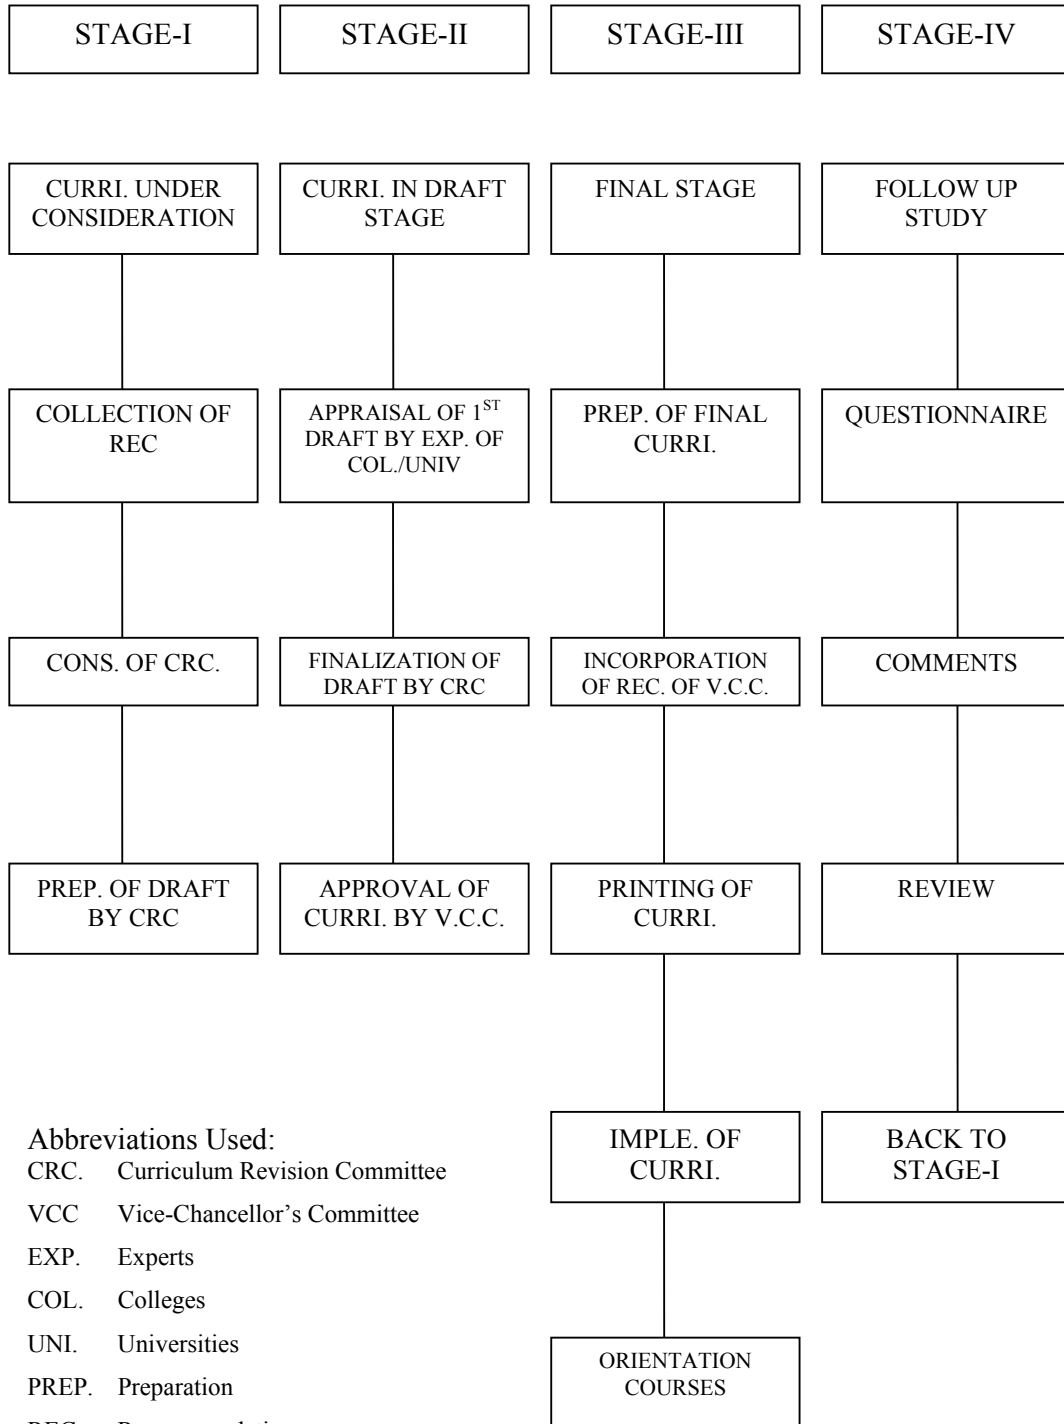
STAGE-I

CURRI. UNDER CONSIDERATION

COLLECTION OF REC

CONS. OF CRC.

PREP. OF DRAFT BY CRC

STAGE-II

CURRI. IN DRAFT STAGE

APPRAISAL OF $1^{ST}$ DRAFT BY EXP. OF COL./UNIV

FINALIZATION OF DRAFT BY CRC

APPROVAL OF CURRI. BY V.C.C.

STAGE-III

FINAL STAGE

PREP. OF FINAL CURRI.

INCORPORATION OF REC. OF V.C.C.

PRINTING OF CURRI.

IMPLE. OF CURRI.

ORIENTATION COURSES

STAGE-IV

FOLLOW UP STUDY

QUESTIONNAIRE

COMMENTS

REVIEW

BACK TO STAGE-I

Abbreviations Used:
CRC. Curriculum Revision Committee
VCC Vice-Chancellor's Committee
EXP. Experts
COL. Colleges
UNI. Universities
PREP. Preparation
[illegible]